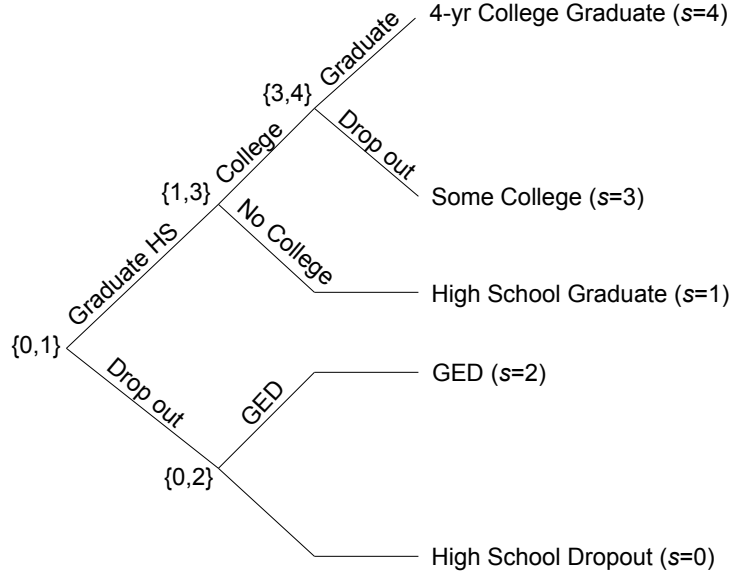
4-yr College Graduate ($s$=4)

Graduate

{3,4}

Drop out

College

{1,3}

Some College ($s$=3)

No College

Graduate HS

High School Graduate ($s$=1)

{0,1}

Drop out

GED ($s$=2)

GED

{0,2}

High School Dropout ($s$=0)